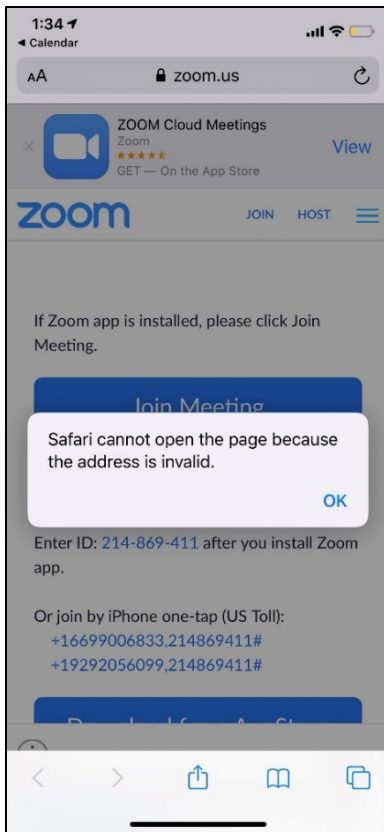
1:34
◂ Calendar
AA zoom.us
ZOOM Cloud Meetings
Zoom
★★★★★
GET — On the App Store
View
zoom
JOIN HOST

If Zoom app is installed, please click Join Meeting.

Join Meeting

Safari cannot open the page because the address is invalid.

OK

Enter ID: 214-869-411 after you install Zoom app.

Or join by iPhone one-tap (US Toll):
+16699006833,214869411#
+19292056099,214869411#

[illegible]